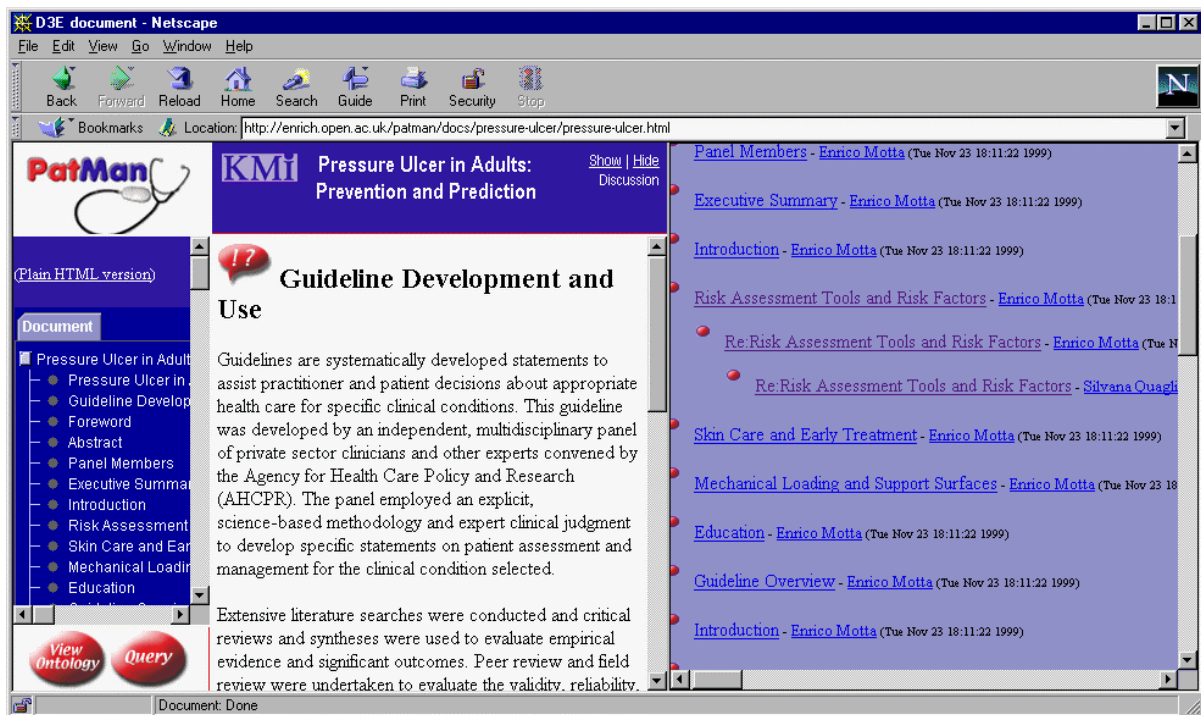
D3E document - Netscape

File Edit View Go Window Help

Back Forward Reload Home Search Guide Print Security Stop

Bookmarks Location: http://enrich.open.ac.uk/patman/docs/pressure-ulcer/pressure-ulcer.html

PatMan

KMi Pressure Ulcer in Adults: Prevention and Prediction

Show | Hide Discussion

(Plain HTML version)

Document

Pressure Ulcer in Adult
Pressure Ulcer in
Guideline Develop
Foreword
Abstract
Panel Members
Executive Summar
Introduction
Risk Assessment
Skin Care and Ear
Mechanical Loadin
Education

View Ontology

Query

Guideline Development and Use

Guidelines are systematically developed statements to assist practitioner and patient decisions about appropriate health care for specific clinical conditions. This guideline was developed by an independent, multidisciplinary panel of private sector clinicians and other experts convened by the Agency for Health Care Policy and Research (AHCPR). The panel employed an explicit, science-based methodology and expert clinical judgment to develop specific statements on patient assessment and management for the clinical condition selected.

Extensive literature searches were conducted and critical reviews and syntheses were used to evaluate empirical evidence and significant outcomes. Peer review and field review were undertaken to evaluate the validity, reliability,

Panel Members - Enrico Motta (Tue Nov 23 18:11:22 1999)

Executive Summary - Enrico Motta (Tue Nov 23 18:11:22 1999)

Introduction - Enrico Motta (Tue Nov 23 18:11:22 1999)

Risk Assessment Tools and Risk Factors - Enrico Motta (Tue Nov 23 18:1

Re:Risk Assessment Tools and Risk Factors - Enrico Motta (Tue N

Re:Risk Assessment Tools and Risk Factors - Silvana Quagli

Skin Care and Early Treatment - Enrico Motta (Tue Nov 23 18:11:22 1999)

Mechanical Loading and Support Surfaces - Enrico Motta (Tue Nov 23 18

Education - Enrico Motta (Tue Nov 23 18:11:22 1999)

Guideline Overview - Enrico Motta (Tue Nov 23 18:11:22 1999)

Introduction - Enrico Motta (Tue Nov 23 18:11:22 1999)

Document: Done